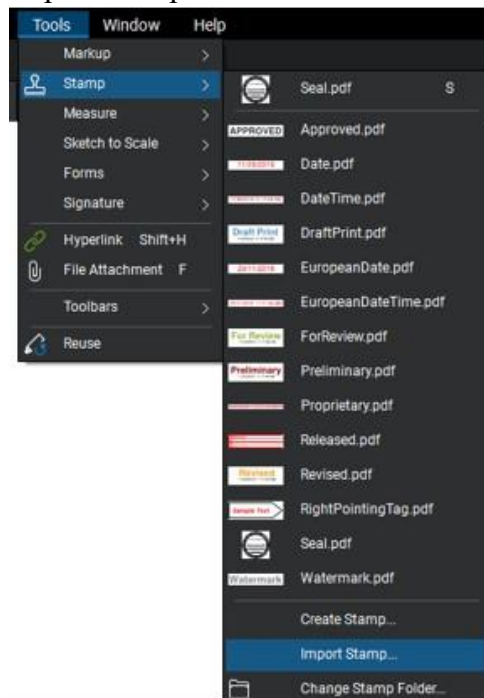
Tools Window Help

Markup
Stamp
Measure
Sketch to Scale
Forms
Signature
Hyperlink Shift+H
File Attachment F
Toolbars
Reuse

Seal.pdf S
APPROVED Approved.pdf
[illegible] Date.pdf
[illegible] DateTime.pdf
Draft Print DraftPrint.pdf
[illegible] EuropeanDate.pdf
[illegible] EuropeanDateTime.pdf
For Review ForReview.pdf
Preliminary Preliminary.pdf
Proprietary.pdf
Released.pdf
Revised Revised.pdf
Sample Text RightPointingTag.pdf
Seal.pdf
Watermark Watermark.pdf
Create Stamp...
Import Stamp...
Change Stamp Folder...